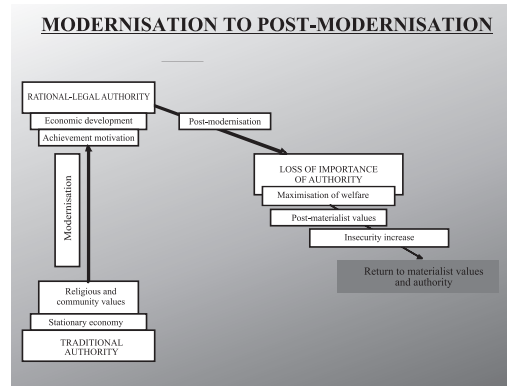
MODERNISATION TO POST-MODERNISATION

RATIONAL-LEGAL AUTHORITY

Economic development

Achievement motivation

Post-modernisation

Modernisation

LOSS OF IMPORTANCE OF AUTHORITY

Maximisation of welfare

Post-materialist values

Insecurity increase

Return to materialist values and authority

Religious and community values

Stationary economy

TRADITIONAL AUTHORITY